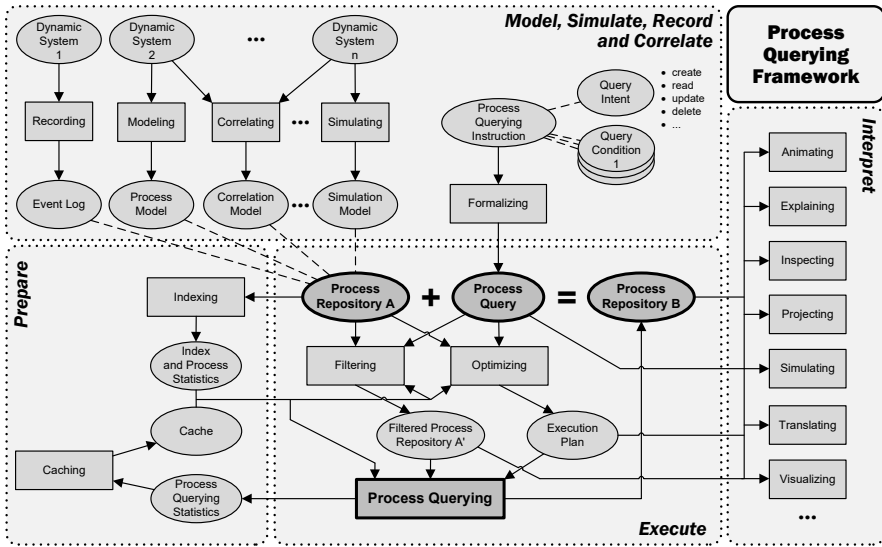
Model, Simulate, Record and Correlate

Process Querying Framework

Dynamic System 1

Dynamic System 2

...

Dynamic System n

Recording

Modeling

Correlating

...

Simulating

Event Log

Process Model

Correlation Model

...

Simulation Model

Process Querying Instruction

Query Intent

• create
• read
• update
• delete
• ...

Query Condition 1

Formalizing

Interpret

Animating

Explaining

Inspecting

Projecting

Simulating

Translating

Visualizing

...

Prepare

Indexing

Index and Process Statistics

Cache

Caching

Process Querying Statistics

Process Repository A

+

Process Query

=

Process Repository B

Filtering

Optimizing

Filtered Process Repository A'

Execution Plan

Process Querying

Execute